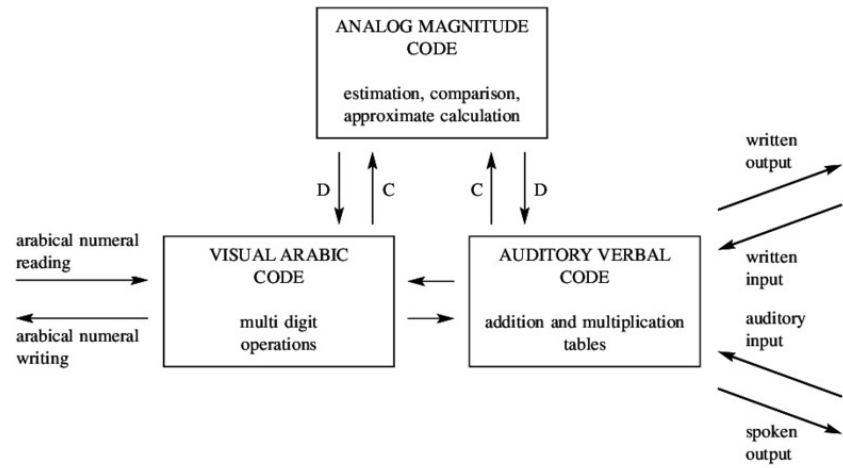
ANALOG MAGNITUDE CODE

estimation, comparison, approximate calculation

D C C D

written output

arabical numeral reading

arabical numeral writing

VISUAL ARABIC CODE

multi digit operations

AUDITORY VERBAL CODE

addition and multiplication tables

written input

auditory input

spoken output